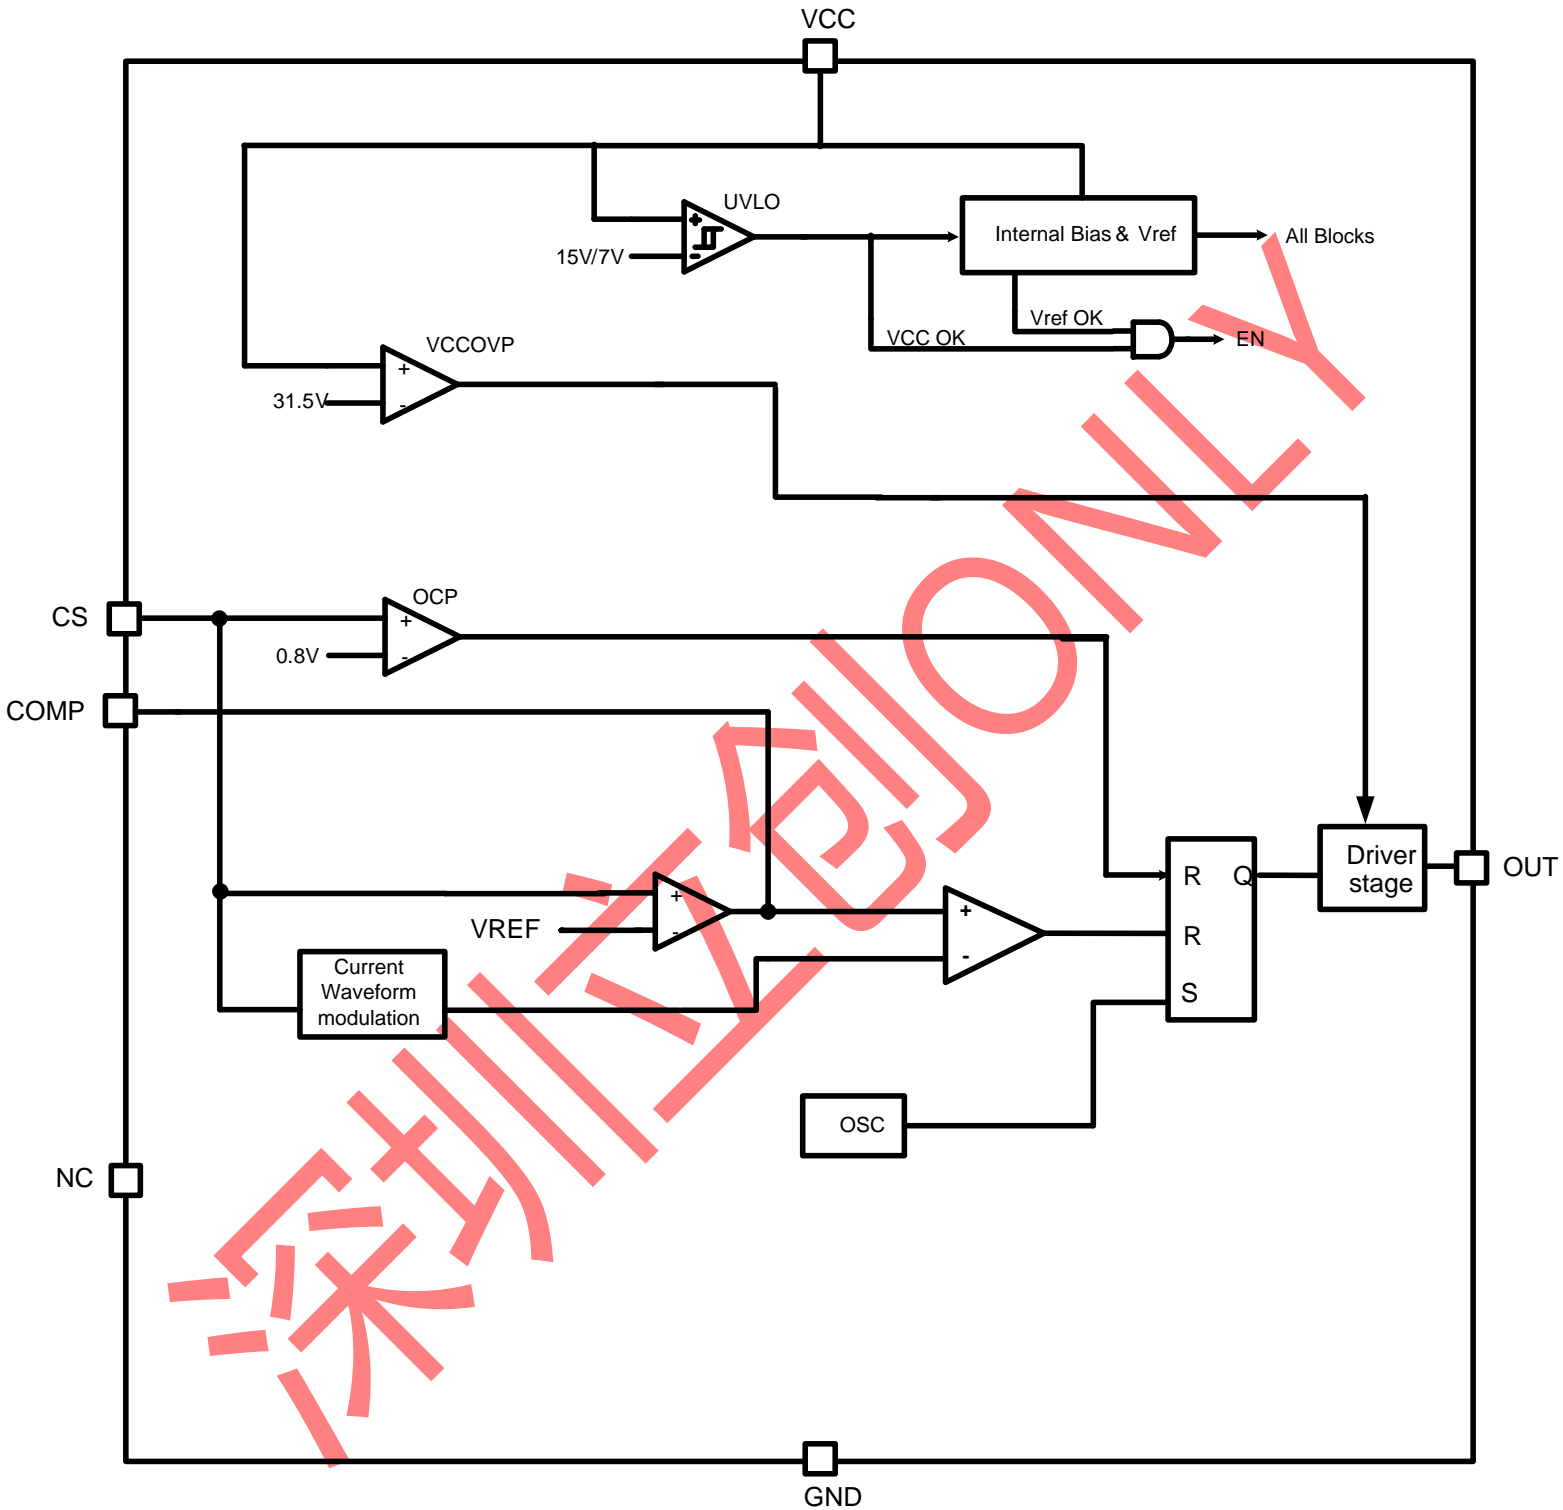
VCC

UVLO

15V/7V

Internal Bias & Vref

All Blocks

Vref OK

VCC OK

EN

VCCOVP

+

-

31.5V

CS

OCP

+

-

0.8V

COMP

+

-

VREF

+

-

Current Waveform modulation

R

Q

R

S

Driver stage

OUT

OSC

NC

GND

深圳亿创ONLY